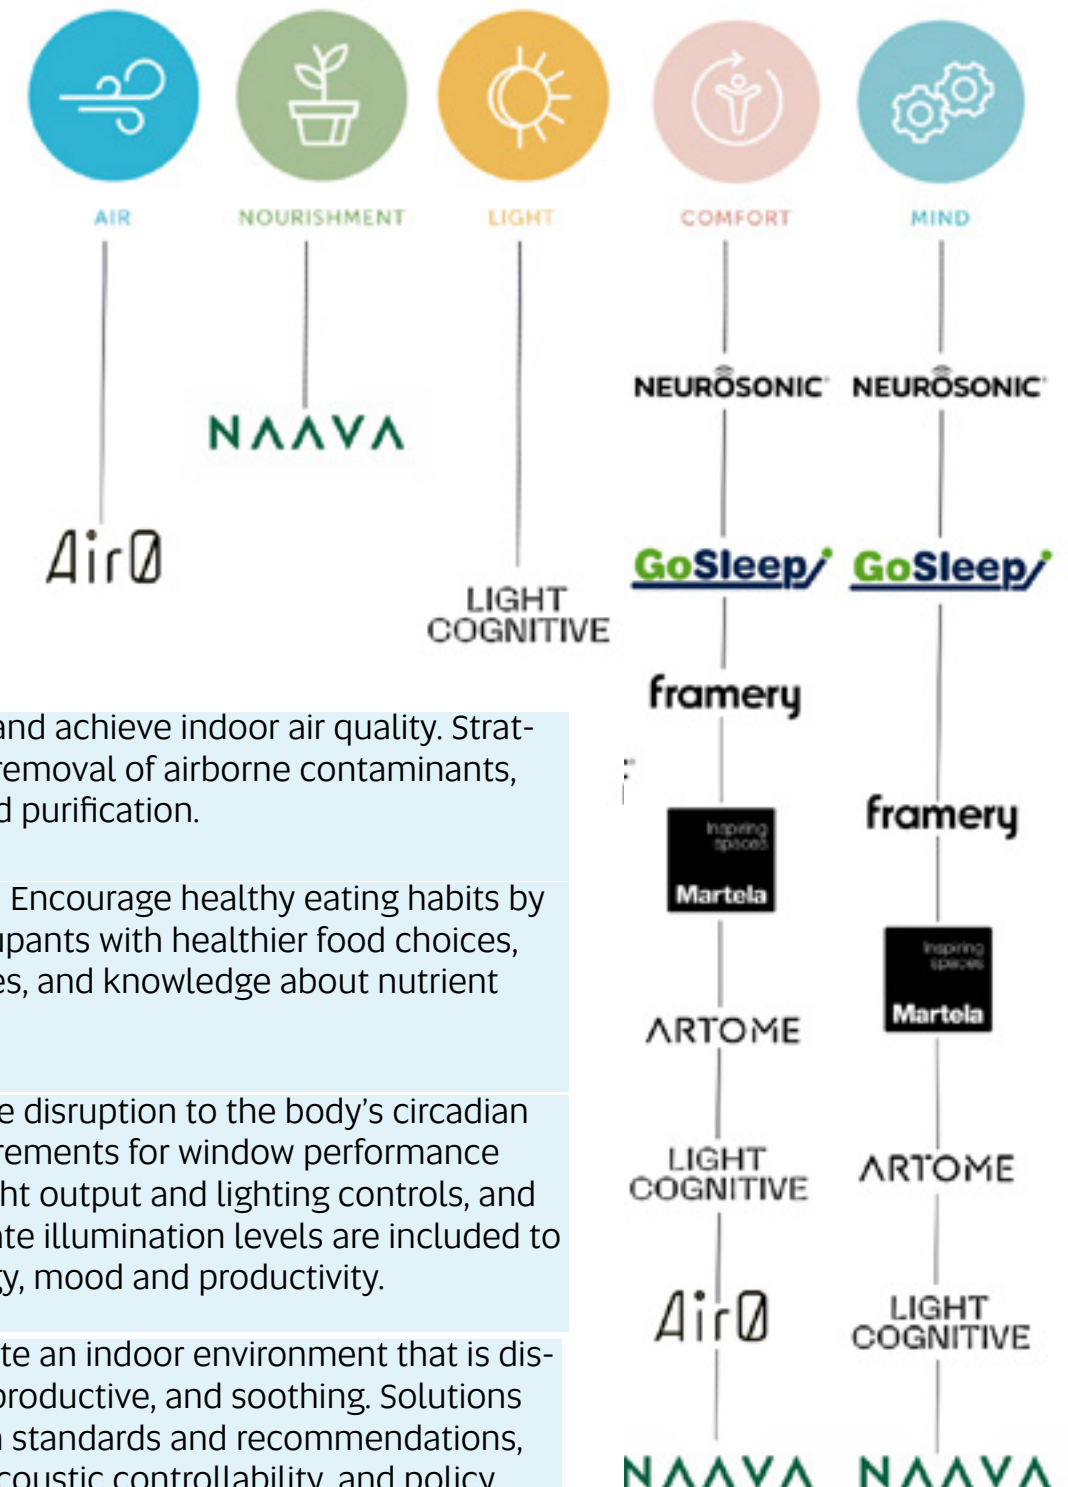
AIR
NOURISHMENT
LIGHT
COMFORT
MIND

NAAVA

AirØ

LIGHT COGNITIVE

NEUROSONIC
NEUROSONIC

GoSleep
GoSleep

framery

Inspiring spaces Martela

ARTOME

LIGHT COGNITIVE

AirØ

NAAVA

framery

Inspiring spaces Martela

ARTOME

LIGHT COGNITIVE

NAAVA

and achieve indoor air quality. Strat- removal of airborne contaminants, d purification.

Encourage healthy eating habits by upants with healthier food choices, es, and knowledge about nutrient

e disruption to the body's circadian rements for window performance ht output and lighting controls, and ate illumination levels are included to y, mood and productivity.

te an indoor environment that is dis- productive, and soothing. Solutions standards and recommendations, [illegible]coustic controllability, and policy